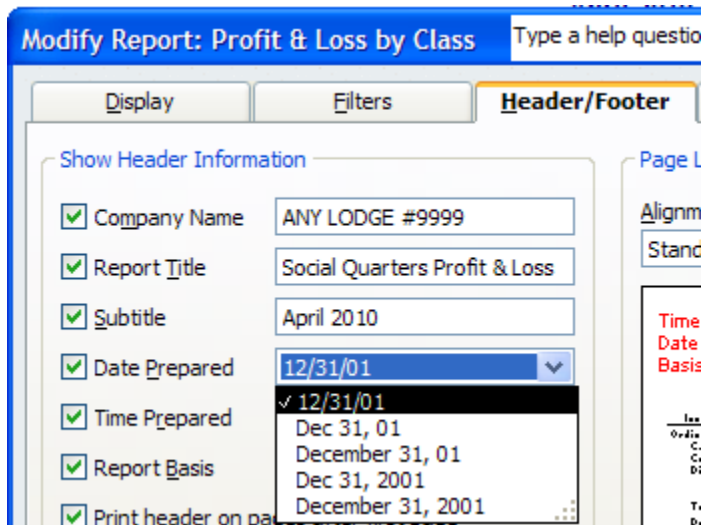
Modify Report: Profit & Loss by Class

Type a help questio

Display

Filters

Header/Footer

Show Header Information

Company Name

ANY LODGE #9999

Report Title

Social Quarters Profit & Loss

Subtitle

April 2010

Date Prepared

12/31/01

Time Prepared

Report Basis

Print header on pa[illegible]

✓ 12/31/01

Dec 31, 01

December 31, 01

Dec 31, 2001

December 31, 2001

Page L

Alignm

Stand

Time

Date

Basis